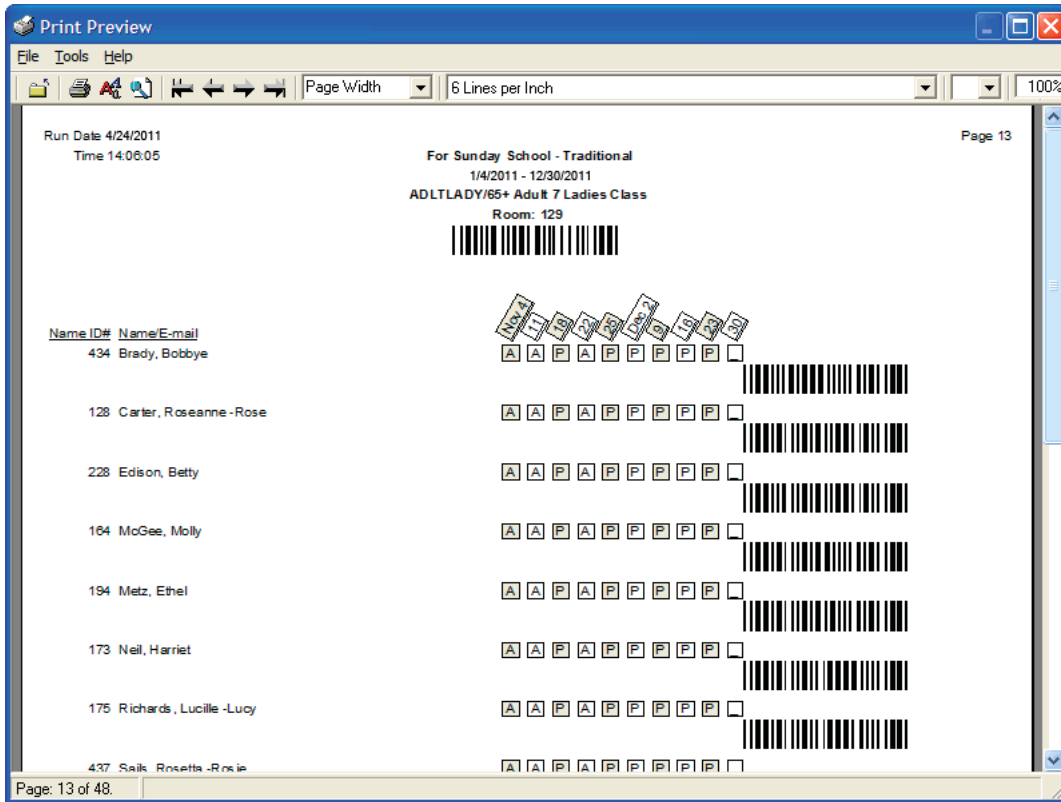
Print Preview

File Tools Help

Page Width | 6 Lines per Inch | 100%

Run Date 4/24/2011
Time 14:06:05

Page 13

For Sunday School - Traditional
1/4/2011 - 12/30/2011
ADLTLADY/65+ Adult 7 Ladies Class
Room: 129

Nov 4 11 18 25 Dec 2 9 16 23 30

| Name ID# | Name/E-mail | | | | | | | | | |
|---|---|---|---|---|---|---|---|---|---|---|
| 434 | Brady, Bobbye | A | A | P | A | P | P | P | P | P |
| 128 | Carter, Roseanne -Rose | A | A | P | A | P | P | P | P | P |
| 228 | Edison, Betty | A | A | P | A | P | P | P | P | P |
| 164 | McGee, Molly | A | A | P | A | P | P | P | P | P |
| 194 | Metz, Ethel | A | A | P | A | P | P | P | P | P |
| 173 | Neil, Harriet | A | A | P | A | P | P | P | P | P |
| 175 | Richards, Lucille -Lucy | A | A | P | A | P | P | P | P | P |
| 437 | Sails, Rosetta -Rosie | A | A | P | A | P | P | P | P | P |

Page: 13 of 48.